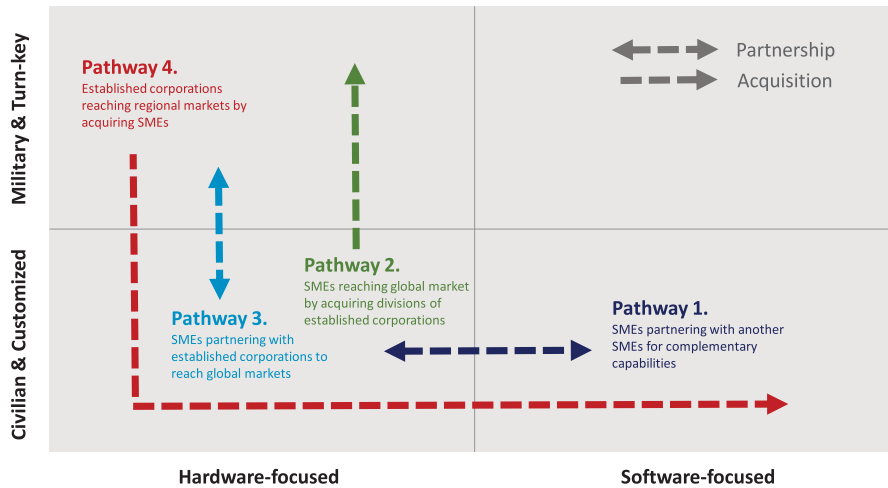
Military & Turn-key

Civilian & Customized

Partnership

Acquisition

Pathway 4.
Established corporations reaching regional markets by acquiring SMEs

Pathway 2.
SMEs reaching global market by acquiring divisions of established corporations

Pathway 3.
SMEs partnering with established corporations to reach global markets

Pathway 1.
SMEs partnering with another SMEs for complementary capabilities

Hardware-focused

Software-focused